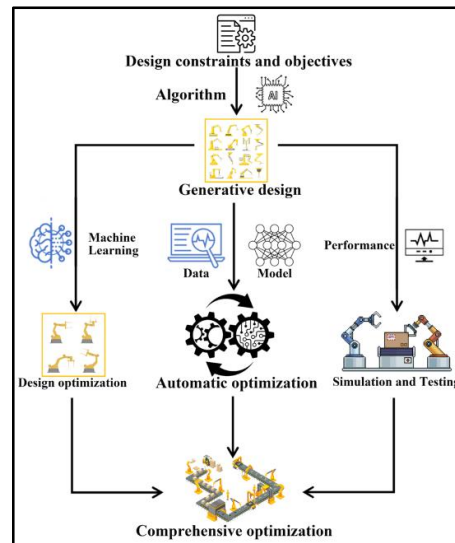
Design constraints and objectives

Algorithm

AI

Generative design

Machine Learning

Data

Model

Performance

Design optimization

Automatic optimization

Simulation and Testing

Comprehensive optimization